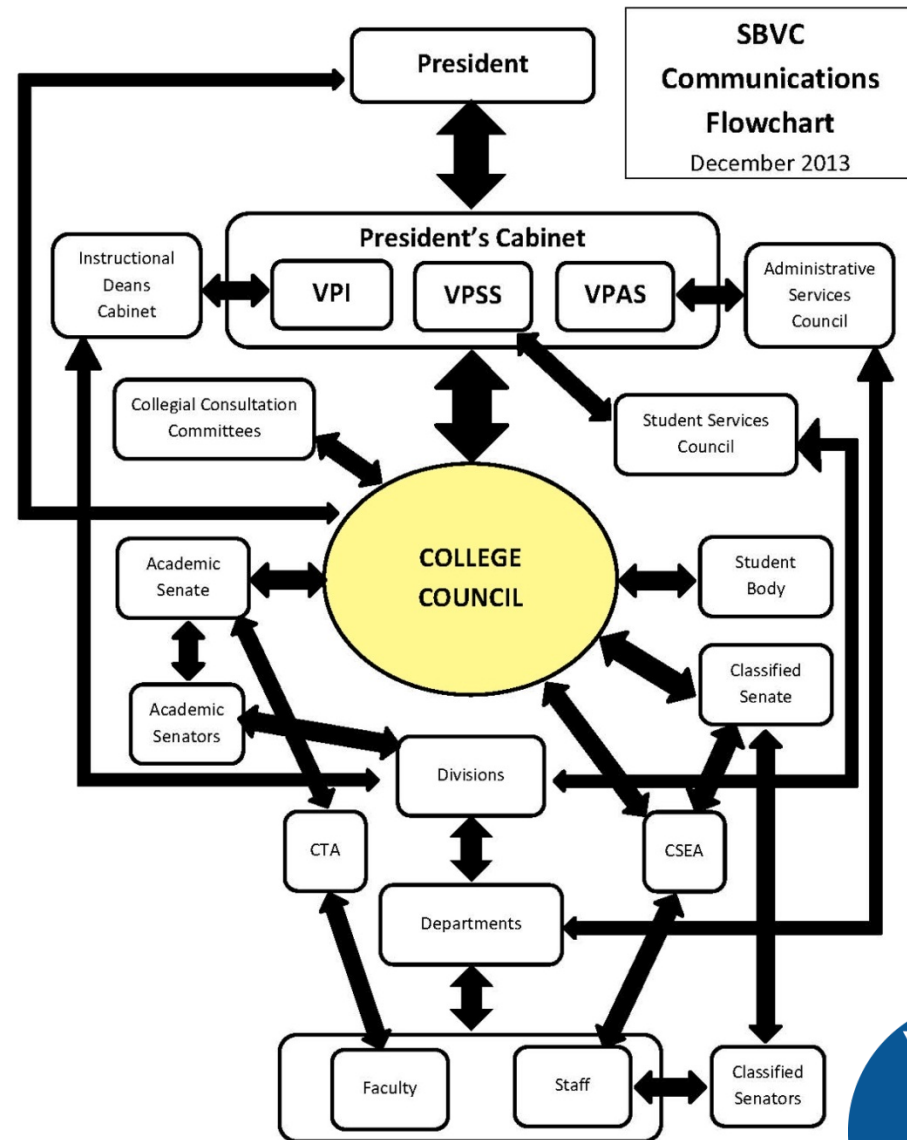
SBVC Communications Flowchart
December 2013

President

President's Cabinet

Instructional Deans Cabinet

VPI

VPSS

VPAS

Administrative Services Council

Collegial Consultation Committees

Student Services Council

COLLEGE COUNCIL

Academic Senate

Student Body

Classified Senate

Academic Senators

Divisions

CTA

CSEA

Departments

Faculty

Staff

Classified Senators